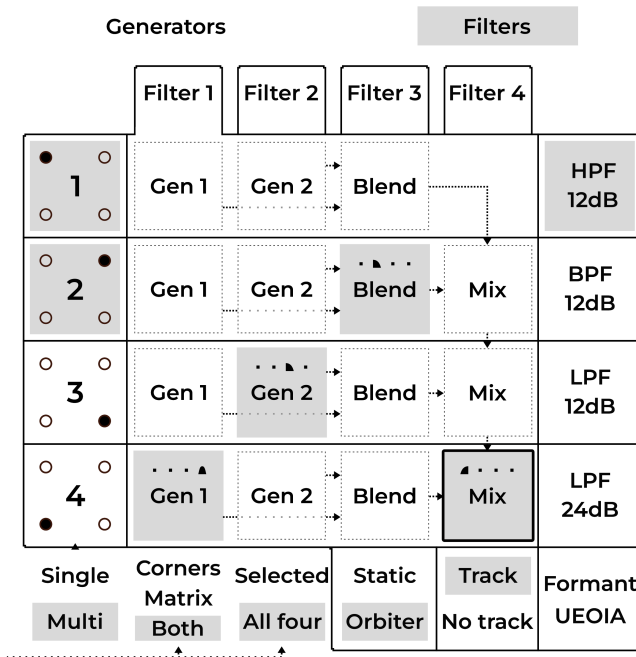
Generators

Filters

| Filter 1 | Filter 2 | Filter 3 | Filter 4 | |
|---|---|---|---|---|
| 1 | Gen 1 | Gen 2 | Blend | | HPF 12dB |
| 2 | Gen 1 | Gen 2 | Blend | Mix | BPF 12dB |
| 3 | Gen 1 | Gen 2 | Blend | Mix | LPF 12dB |
| 4 | Gen 1 | Gen 2 | Blend | Mix | LPF 24dB |

Single
Multi

Corners
Matrix
Both

Selected
All four

Static
Orbiter

Track
No track

Formant
UEOIA